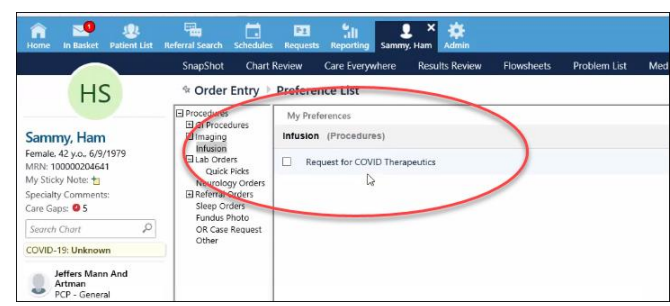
Home In Basket 1 Patient List Referral Search Schedules Requests Reporting Sammy, Ham Admin

SnapShot Chart Review Care Everywhere Results Review Flowsheets Problem List Med

HS

Sammy, Ham
Female, 42 y.o., 6/9/1979
MRN: 100000204641
My Sticky Note:
Specialty Comments:
Care Gaps: 5

Search Chart

COVID-19: Unknown

Jeffers Mann And Artman
PCP - General

Order Entry Preference List

Procedures
GI Procedures
Imaging
Infusion
Lab Orders
Quick Picks
Neurology Orders
Referral Orders
Sleep Orders
Fundus Photo
OR Case Request
Other

My Preferences
Infusion (Procedures)
Request for COVID Therapeutics